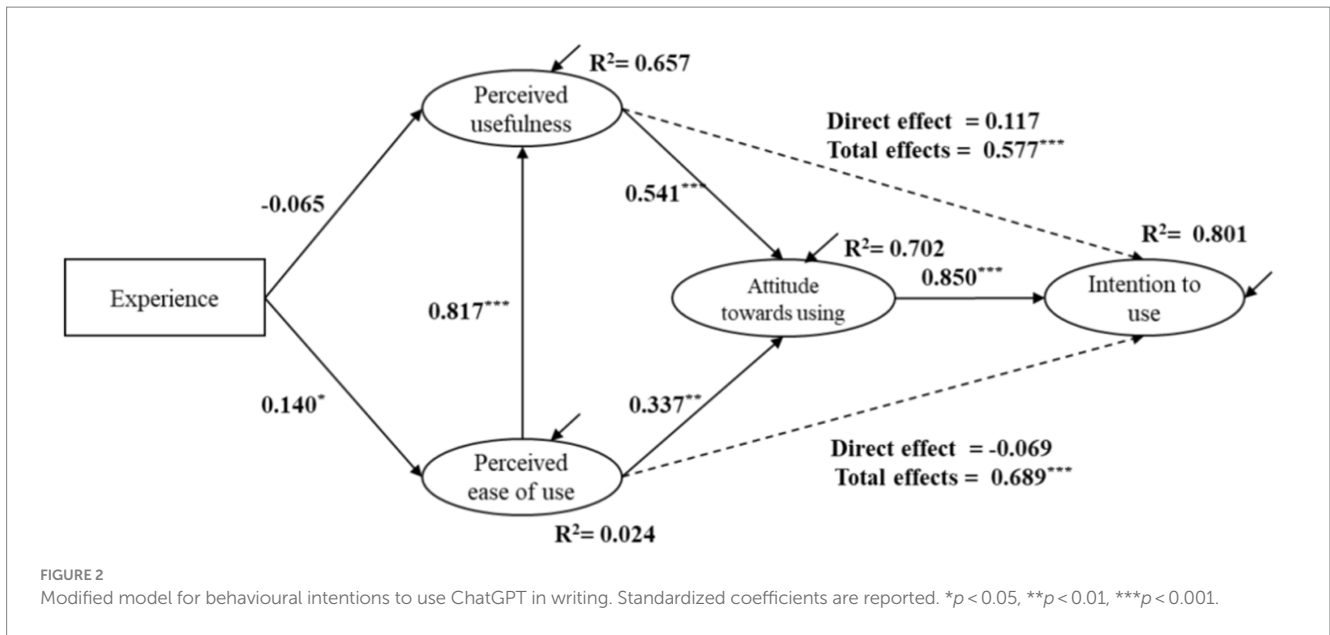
$R^2 = 0.657$

Perceived usefulness

Direct effect $= 0.117$
Total effects $= 0.577^{***}$

$-0.065$

$0.541^{***}$

$R^2 = 0.702$

$R^2 = 0.801$

Experience

$0.817^{***}$

Attitude towards using

$0.850^{***}$

Intention to use

$0.140^{*}$

$0.337^{**}$

Perceived ease of use

Direct effect $= -0.069$
Total effects $= 0.689^{***}$

$R^2 = 0.024$

FIGURE 2
Modified model for behavioural intentions to use ChatGPT in writing. Standardized coefficients are reported. $^{*}p < 0.05$, $^{**}p < 0.01$, $^{***}p < 0.001$.